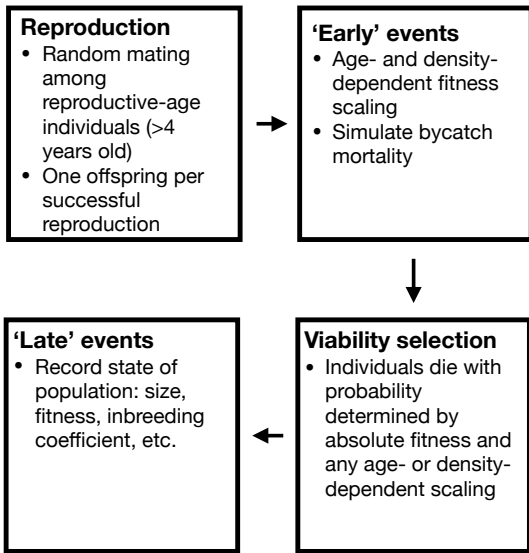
**Reproduction**
- Random mating among reproductive-age individuals (>4 years old)
- One offspring per successful reproduction

**'Early' events**
- Age- and density-dependent fitness scaling
- Simulate bycatch mortality

**Viability selection**
- Individuals die with probability determined by absolute fitness and any age- or density-dependent scaling

**'Late' events**
- Record state of population: size, fitness, inbreeding coefficient, etc.